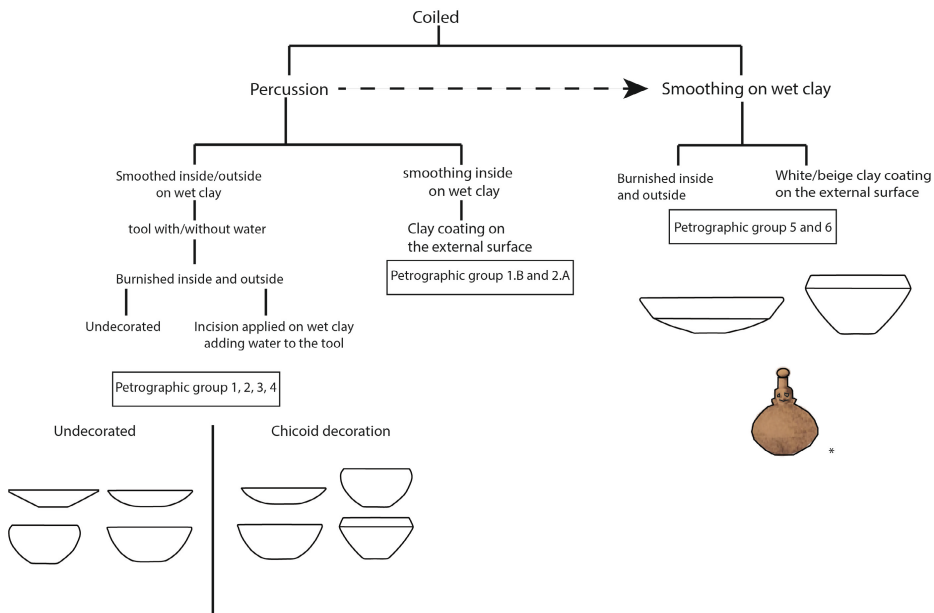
Coiled

Percussion

Smoothing on wet clay

Smoothed inside/outside on wet clay

tool with/without water

Burnished inside and outside

Undecorated

Incision applied on wet clay adding water to the tool

Petrographic group 1, 2, 3, 4

smoothing inside on wet clay

Clay coating on the external surface

Petrographic group 1.B and 2.A

Burnished inside and outside

White/beige clay coating on the external surface

Petrographic group 5 and 6

Undecorated

Chicoid decoration

*